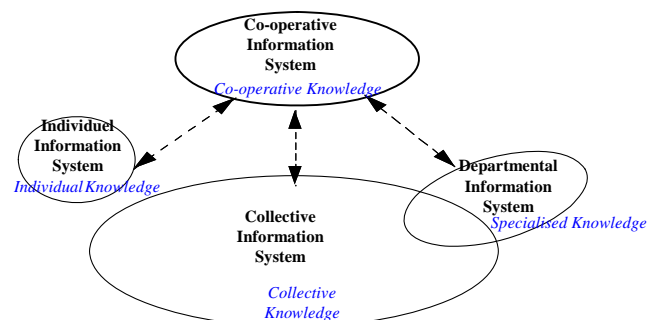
Co-operative Information System
Co-operative Knowledge

Individuel Information System
IndividualKnowledge

Departmental Information System
Specialised Knowledge

Collective Information System
Collective Knowledge